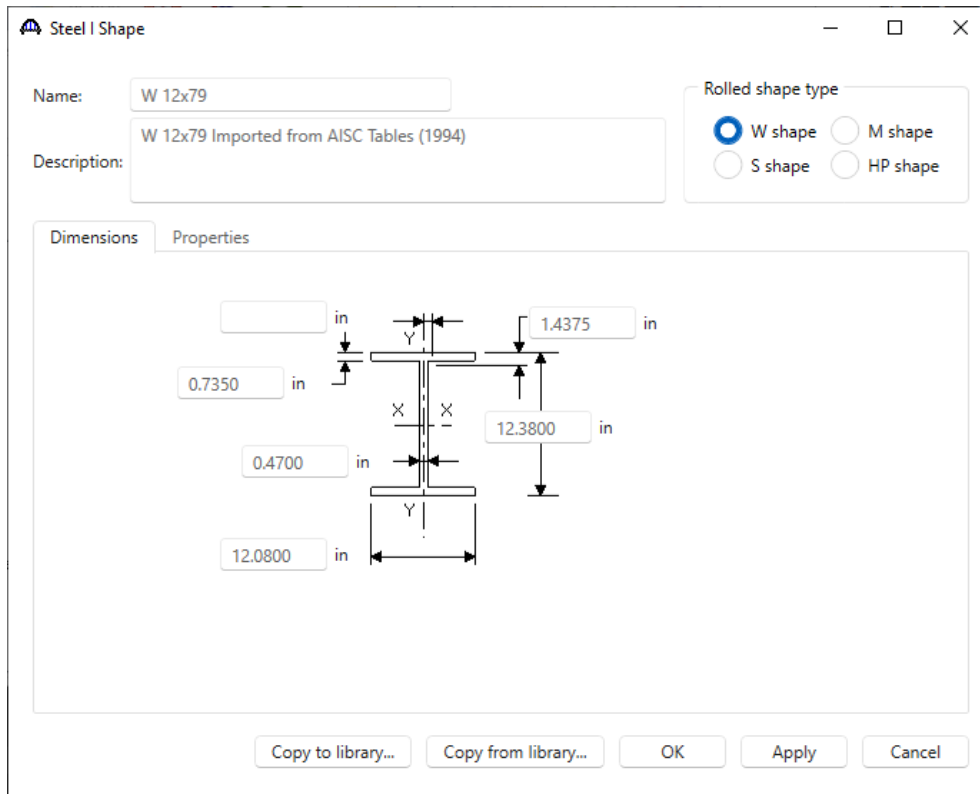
Steel I Shape

Name: W 12x79

Description: W 12x79 Imported from AISC Tables (1994)

Rolled shape type
W shape
M shape
S shape
HP shape

Dimensions
Properties

in
Y
1.4375 in
0.7350 in
X
X
12.3800 in
0.4700 in
Y
12.0800 in

Copy to library...
Copy from library...
OK
Apply
Cancel